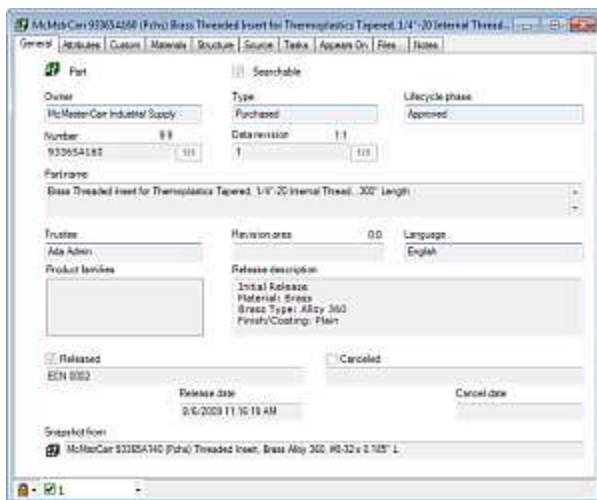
McMstrCarr 93365A160 (Pchs) Brass Threaded Insert for Thermoplastics Tapered, 1/4"-20 Internal Thread...

General | Attributes | Custom | Materials | Structure | Source | Tasks | Appears On | Files | Notes

Part

Searchable

Owner
McMasterCarr Industrial Supply

Type
Purchased

Lifecycle phase
Approved

Number 9 9
93365A160 1/1

Data revision 1:1
1 1/1

Part name
Brass Threaded Insert for Thermoplastics Tapered, 1/4"-20 Internal Thread, .300" Length

Trustee
Ada Admin

Revision area 0.0

Language
English

Product families

Release description
Initial Release
Material: Brass
Brass Type: Alloy 360
Finish/Coating: Plain

Released
ECN 0002

Canceled

Release date
8/6/2009 11:16:18 AM

Cancel date

Snapshot from
McMstrCarr 93365A140 (Pchs) Threaded Insert, Brass Alloy 360, #8-32 x 0.165" L

1